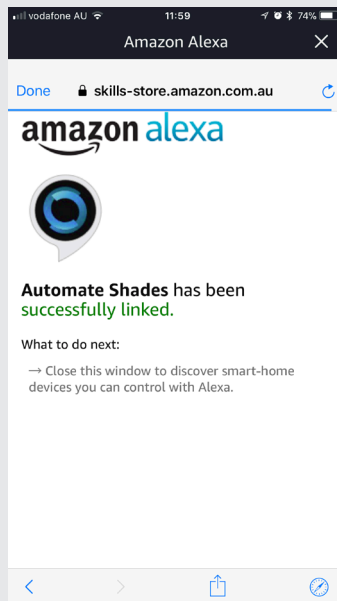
vodafone AU 11:59 74%

Amazon Alexa

Done skills-store.amazon.com.au

amazon alexa

Automate Shades has been successfully linked.

What to do next:

→ Close this window to discover smart-home devices you can control with Alexa.